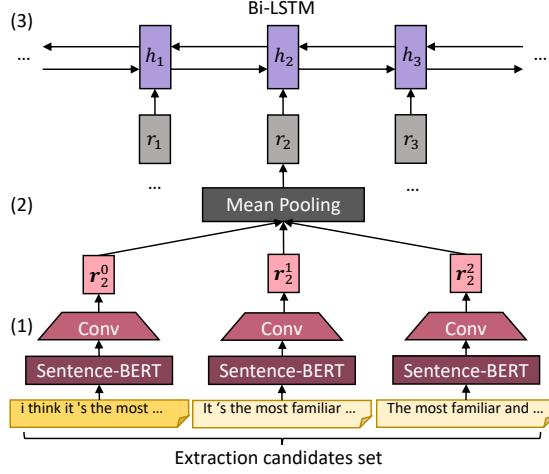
(3)

Bi-LSTM

...

$h_1$

$h_2$

$h_3$

...

$r_1$

$r_2$

$r_3$

...

...

(2)

Mean Pooling

$\boldsymbol{r}_2^0$

$\boldsymbol{r}_2^1$

$\boldsymbol{r}_2^2$

(1)

Conv

Conv

Conv

Sentence-BERT

Sentence-BERT

Sentence-BERT

i think it 's the most ...

It 's the most familiar ...

The most familiar and ...

Extraction candidates set